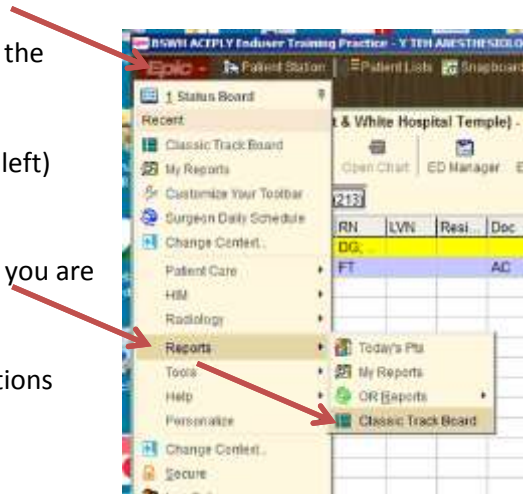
the

left)

you are

tions

BSWH ACEPLY Enduser Training Practice - Y TEH ANESTHESIOLO

Epic - Patient Station | Patient Lists Snapboard

1 Status Board

Recent

Classic Track Board

My Reports

Customize Your Toolbar

Surgeon Daily Schedule

Change Context...

Patient Care

HIM

Radiology

Reports

Tools

Help

Personalize

Change Context...

Secure

& White Hospital Temple) -

Open Chart | ED Manager

213

| RN | LVN | Resi... | Doc |
|---|---|---|---|
| DG, ... | | | |
| FT | | | AC |

Today's Pts

My Reports

OR Reports

Classic Track Board